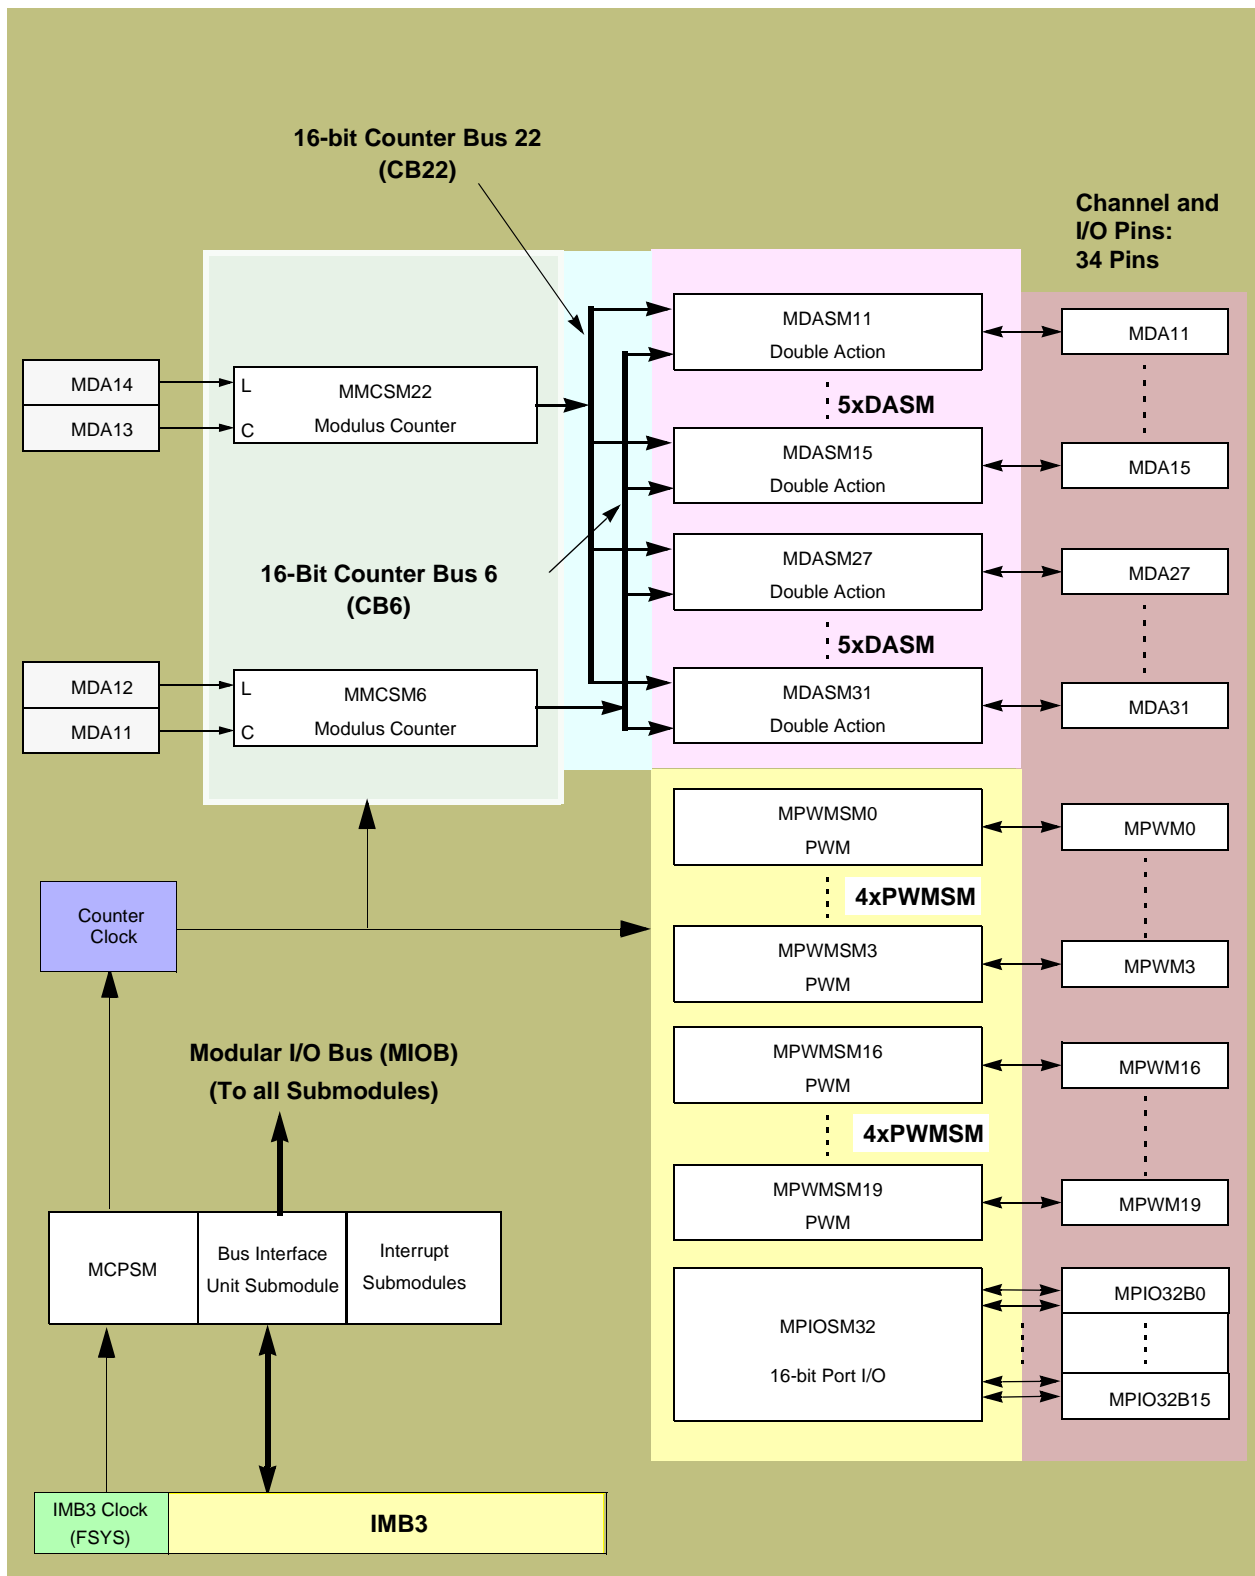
16-bit Counter Bus 22
(CB22)

Channel and
I/O Pins:
34 Pins

MDA14
MDA13

L
C
MMCSM22
Modulus Counter

MDASM11
Double Action

MDA11

5xDASM

MDASM15
Double Action

MDA15

MDASM27
Double Action

MDA27

16-Bit Counter Bus 6
(CB6)

5xDASM

MDA12
MDA11

L
C
MMCSM6
Modulus Counter

MDASM31
Double Action

MDA31

MPWMSM0
PWM

MPWM0

Counter
Clock

4xPWMSM

MPWMSM3
PWM

MPWM3

Modular I/O Bus (MIOB)
(To all Submodules)

MPWMSM16
PWM

MPWM16

4xPWMSM

MPWMSM19
PWM

MPWM19

MCPSM

Bus Interface
Unit Submodule

Interrupt
Submodules

MPIOSM32
16-bit Port I/O

MPIO32B0

MPIO32B15

IMB3 Clock
(FSYS)

IMB3